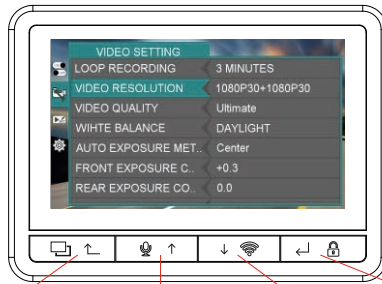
VIDEO SETTING

| | |
|---|---|
| LOOP RECORDING | 3 MINUTES |
| VIDEO RESOLUTION | 1080P30+1080P30 |
| VIDEO QUALITY | Ultimate |
| WIHTE BALANCE | DAYLIGHT |
| AUTO EXPOSURE MET.. | Center |
| FRONT EXPOSURE C.. | +0.3 |
| REAR EXPOSURE CO.. | 0.0 |